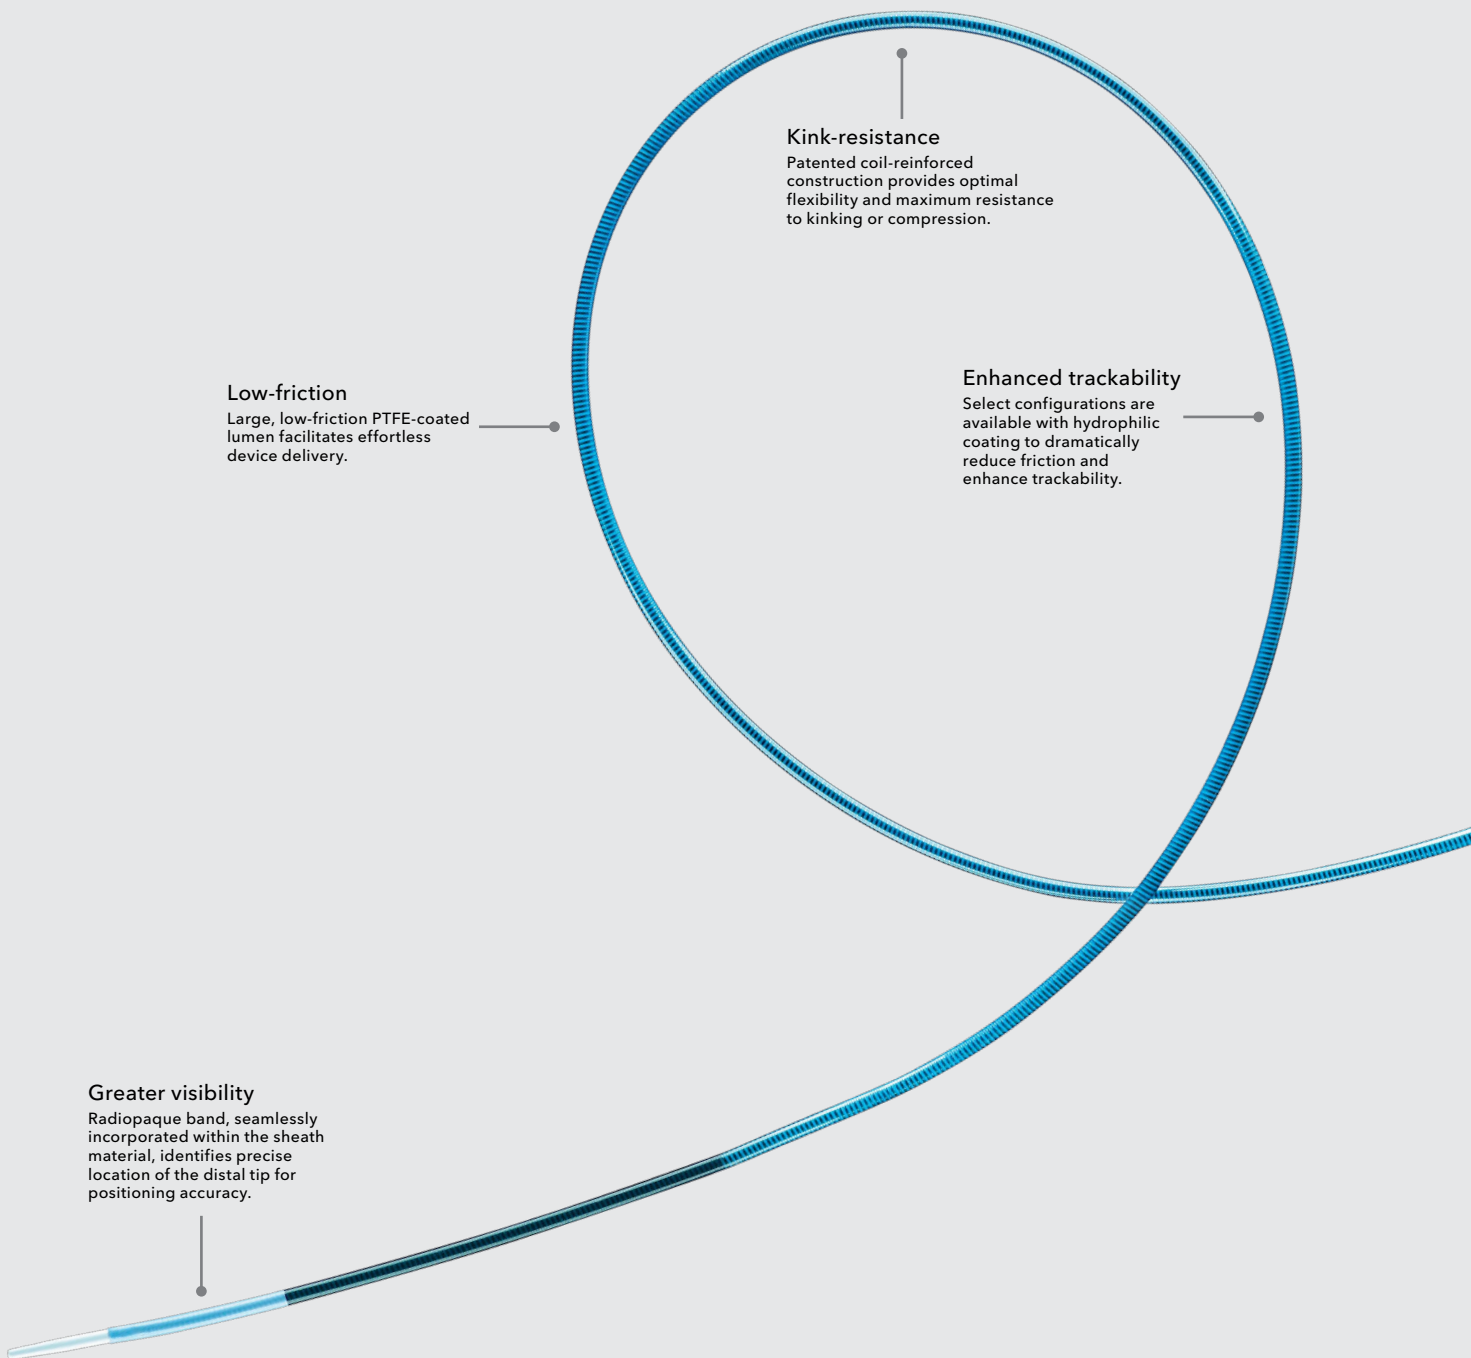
Kink-resistance
Patented coil-reinforced construction provides optimal flexibility and maximum resistance to kinking or compression.

Low-friction
Large, low-friction PTFE-coated lumen facilitates effortless device delivery.

Enhanced trackability
Select configurations are available with hydrophilic coating to dramatically reduce friction and enhance trackability.

Greater visibility
Radiopaque band, seamlessly incorporated within the sheath material, identifies precise location of the distal tip for positioning accuracy.